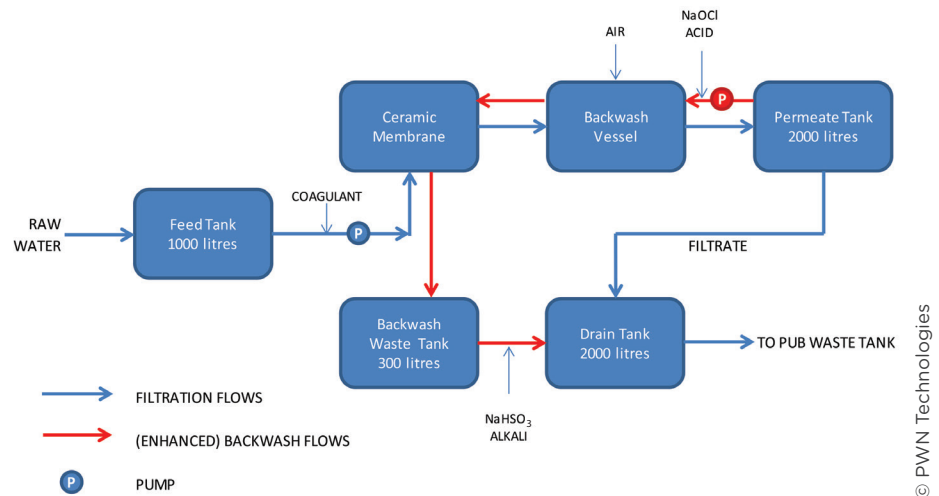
AIR

NaOCl
ACID

Ceramic Membrane

Backwash Vessel

P

Permeate Tank 2000 litres

RAW WATER

Feed Tank 1000 litres

COAGULANT

P

FILTRATE

Backwash Waste Tank 300 litres

Drain Tank 2000 litres

TO PUB WASTE TANK

$NaHSO_3$
ALKALI

FILTRATION FLOWS

(ENHANCED) BACKWASH FLOWS

P

PUMP

© PWN Technologies